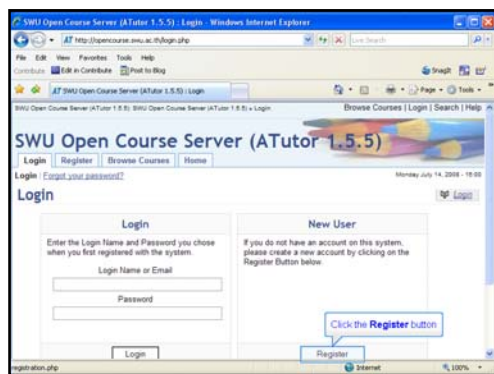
SWU Open Course Server (ATutor 1.5.5) : Login - Windows Internet Explorer

http://opencourse.swu.ac.th/login.php

Live Search

File Edit View Favorites Tools Help

Contribute Edit in Contribute Post to Blog

SnagIt

SWU Open Course Server (ATutor 1.5.5) : Login

Page Tools

SWU Open Course Server (ATutor 1.5.5): SWU Open Course Server (ATutor 1.5.5) » Login

Browse Courses | Login | Search | Help

SWU Open Course Server (ATutor 1.5.5)

Login | Register | Browse Courses | Home

Login : Forgot your password?

Monday July 14, 2008 - 15:00

Login

Login

Login

Enter the Login Name and Password you chose when you first registered with the system.

Login Name or Email

Password

Login

New User

If you do not have an account on this system, please create a new account by clicking on the Register Button below.

Click the **Register** button

Register

registration.php

Internet

100%